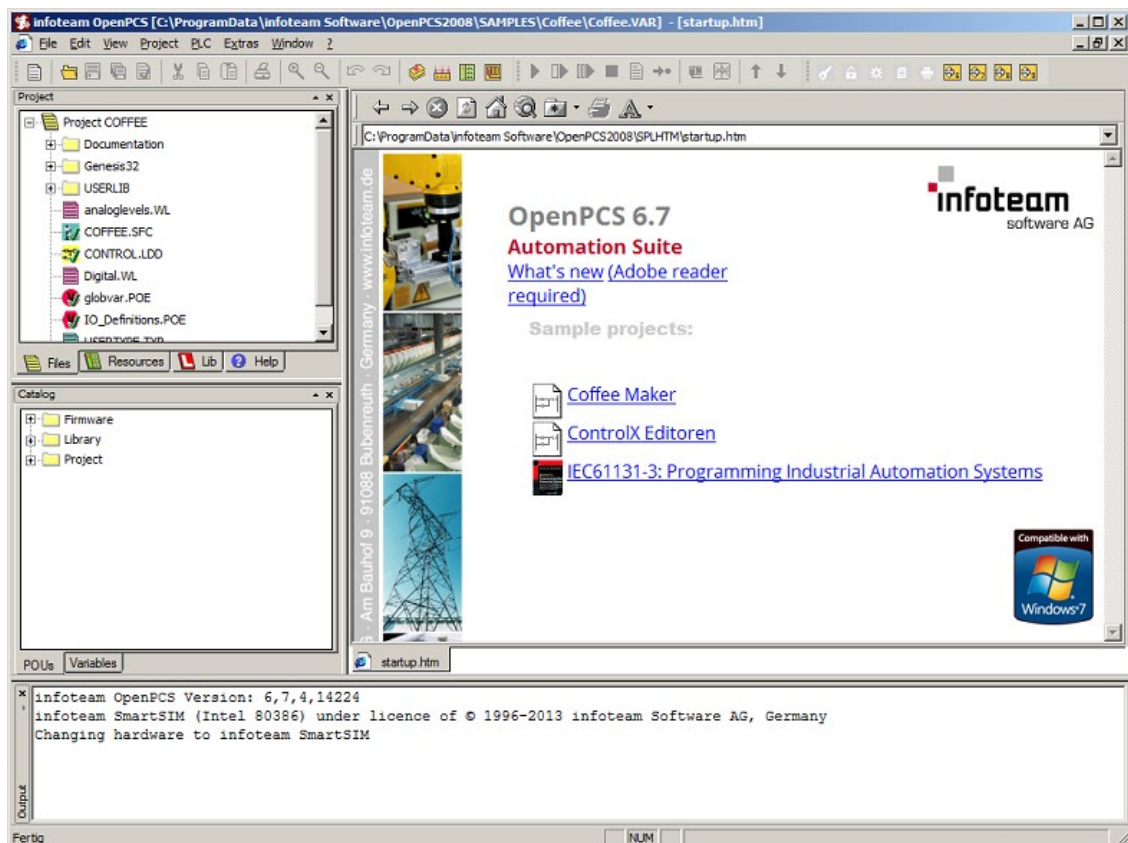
infoteam OpenPCS [C:\ProgramData\infoteam Software\OpenPCS2008\SAMPLES\Coffee\Coffee.VAR] - [startup.htm]

File Edit View Project PLC Extras Window ?

Project

Project COFFEE
Documentation
Genesis32
USERLIB
analoglevels.WL
COFFEE.SFC
CONTROL.LDD
Digital.WL
globvar.POE
IO_Definitions.POE
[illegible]

Files Resources Lib Help

Catalog

Firmware
Library
Project

POUs Variables

C:\ProgramData\infoteam Software\OpenPCS2008\SPLHTM\startup.htm

www.infoteam.de · Germany · 91088 Bubenreuth · Am Bauhof 9 ·

infoteam
software AG

OpenPCS 6.7
Automation Suite
What's new (Adobe reader required)

Sample projects:

Coffee Maker
ControlX Editoren
IEC61131-3: Programming Industrial Automation Systems

Compatible with
Windows 7

startup.htm

infoteam OpenPCS Version: 6,7,4,14224
infoteam SmartSIM (Intel 80386) under licence of © 1996-2013 infoteam Software AG, Germany
Changing hardware to infoteam SmartSIM

Output

Fertig

NUM